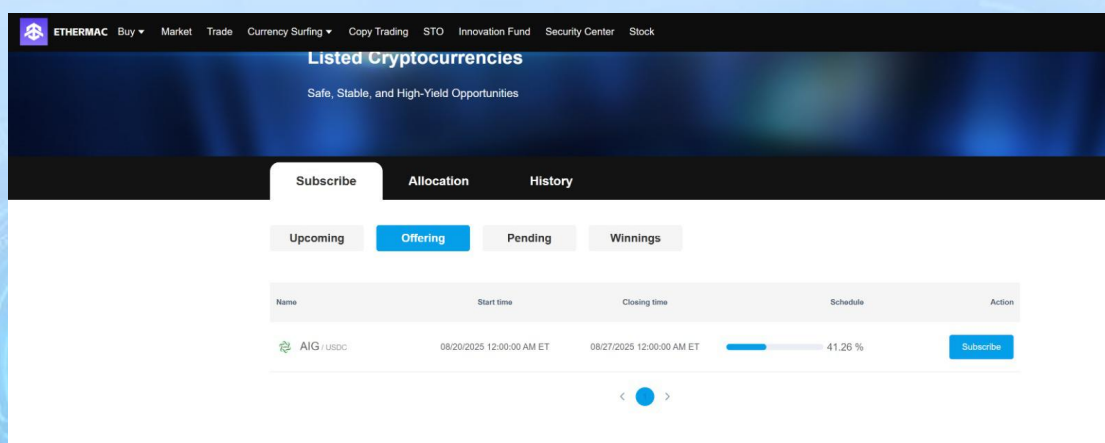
ETHERMAC Buy ▾ Market Trade Currency Surfing ▾ Copy Trading STO Innovation Fund Security Center Stock

Listed Cryptocurrencies

Safe, Stable, and High-Yield Opportunities

Subscribe Allocation History

Upcoming Offering Pending Winnings

| Name | Start time | Closing time | Schedule | Action |
|---|---|---|---|---|
| AIG / USDC | 08/20/2025 12:00:00 AM ET | 08/27/2025 12:00:00 AM ET | 41.26 % | Subscribe |

‹ ›